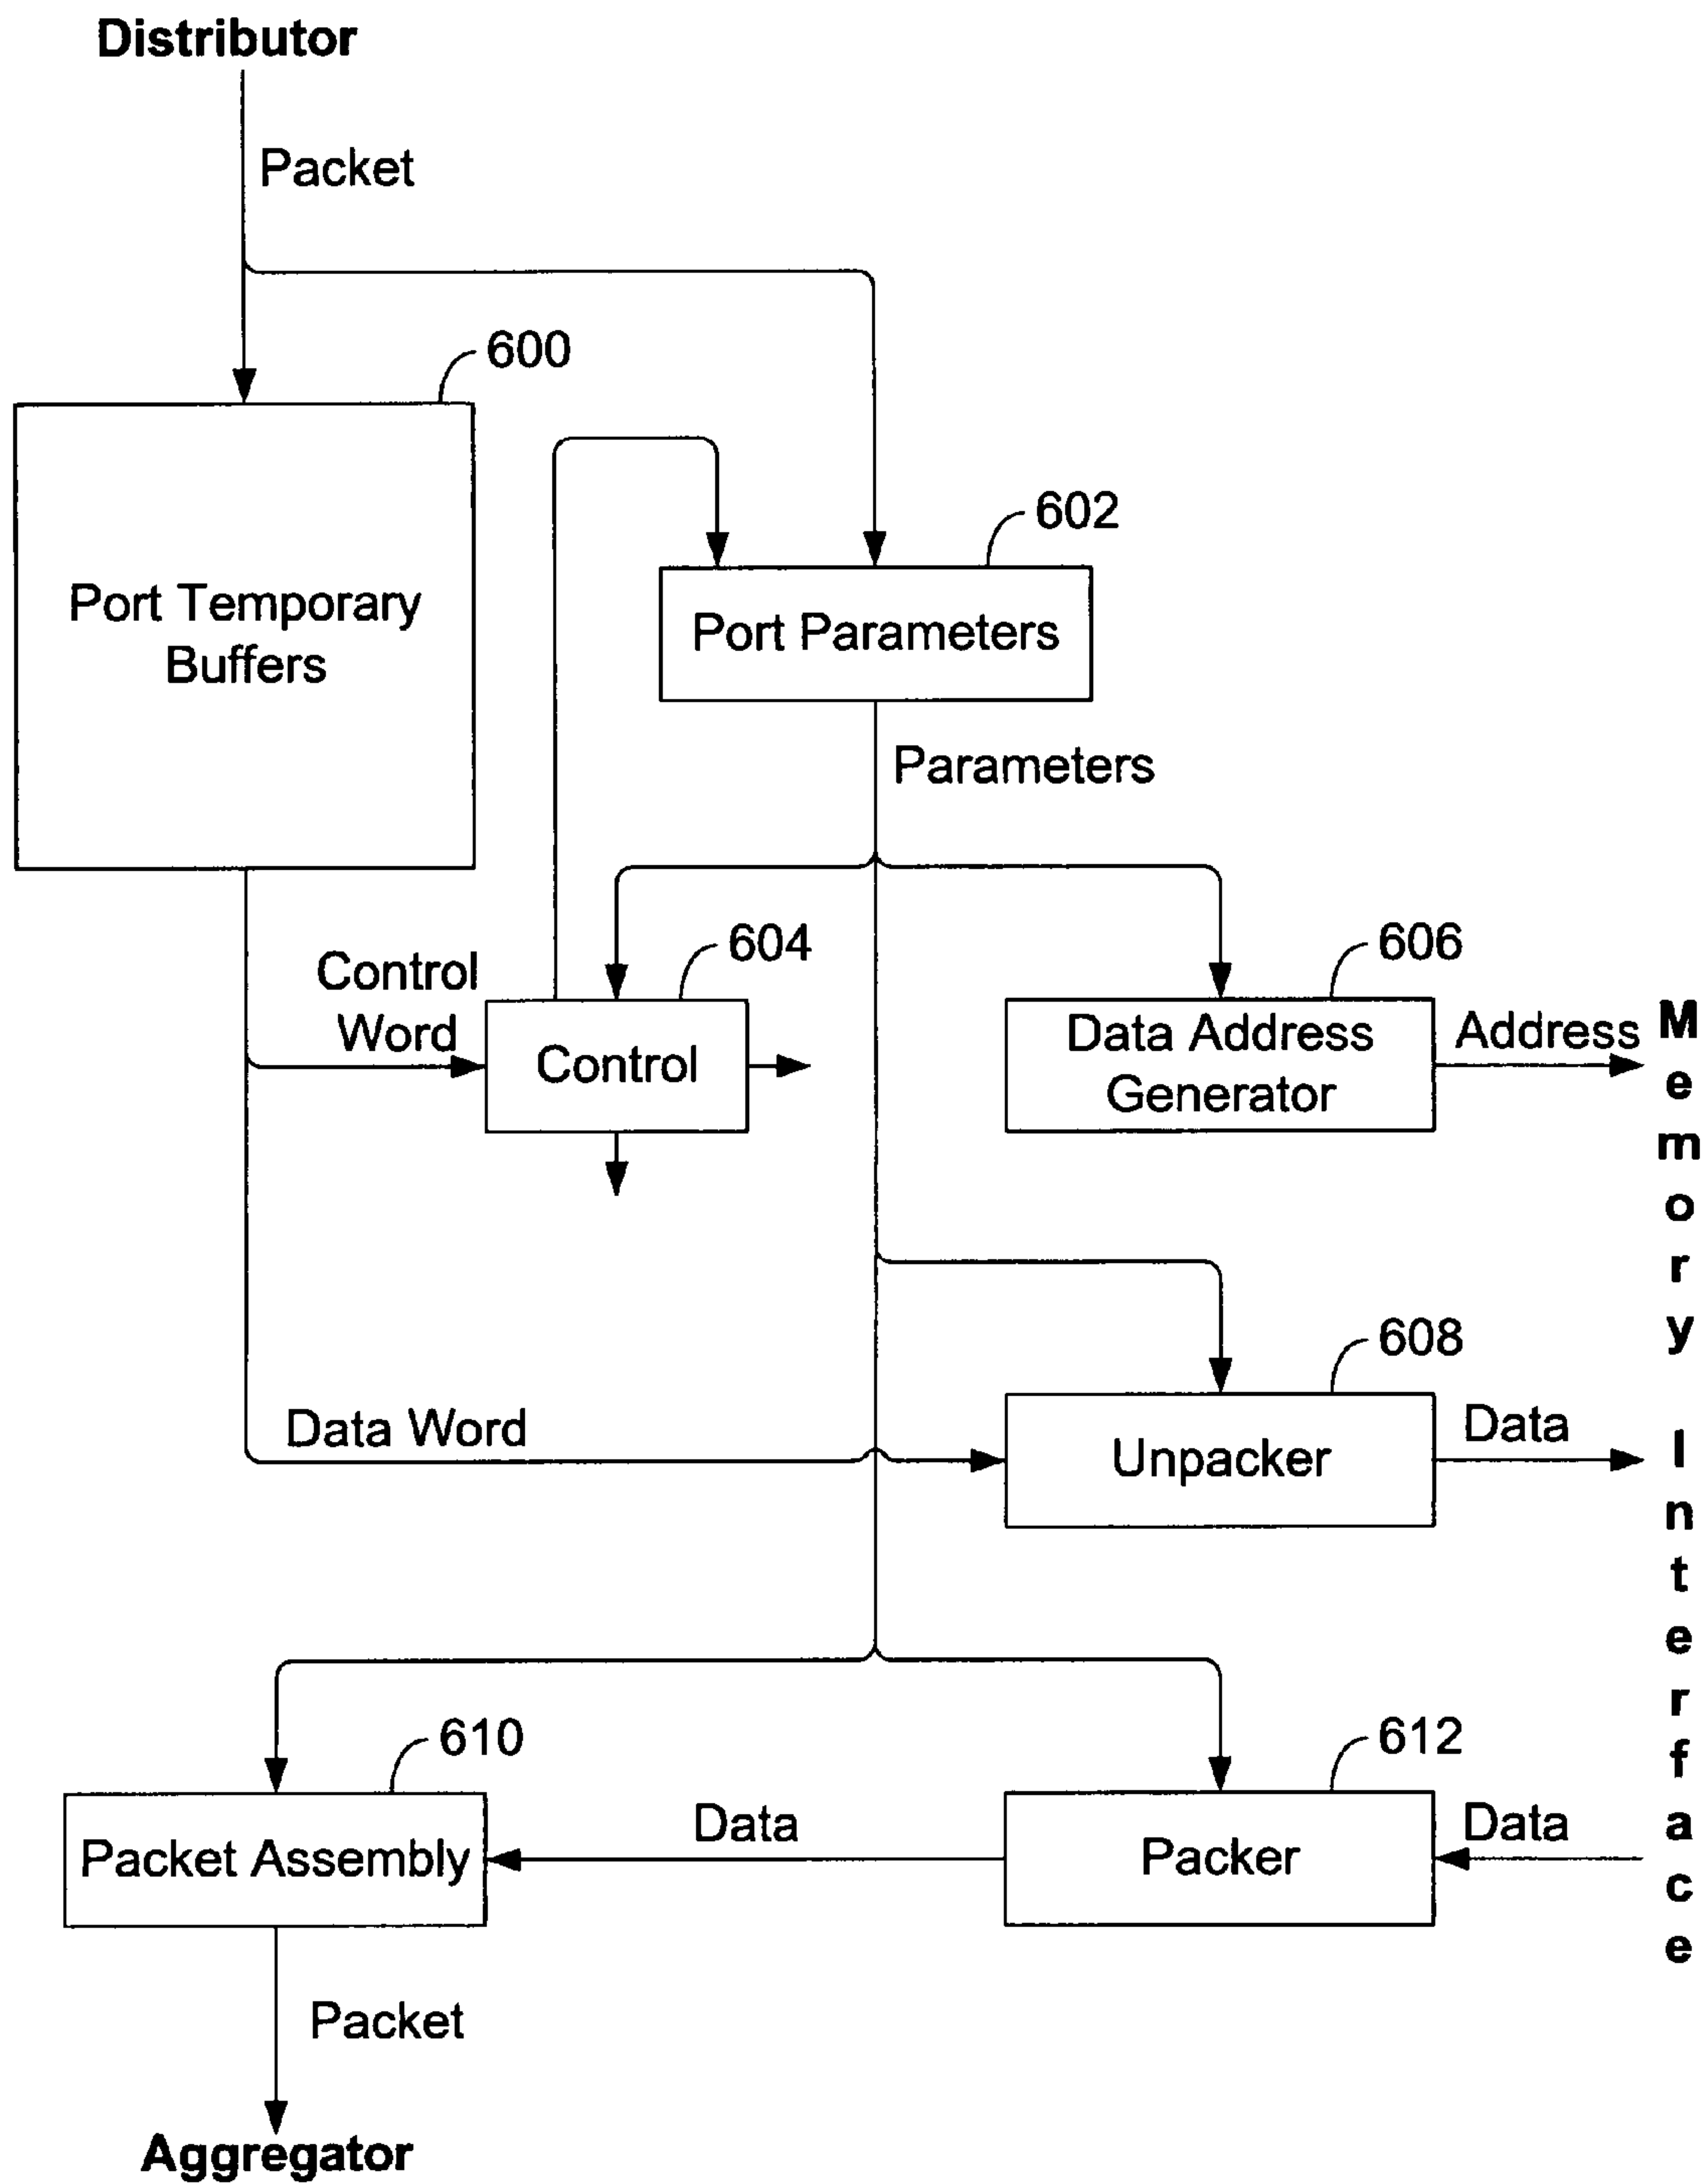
Distributor

Packet

600

Port Temporary Buffers

602

Port Parameters

Parameters

Control Word

604

Control

606

Data Address Generator

Address

Memory Interface

608

Data Word

Unpacker

Data

610

612

Packet Assembly

Data

Packer

Data

Packet

Aggregator